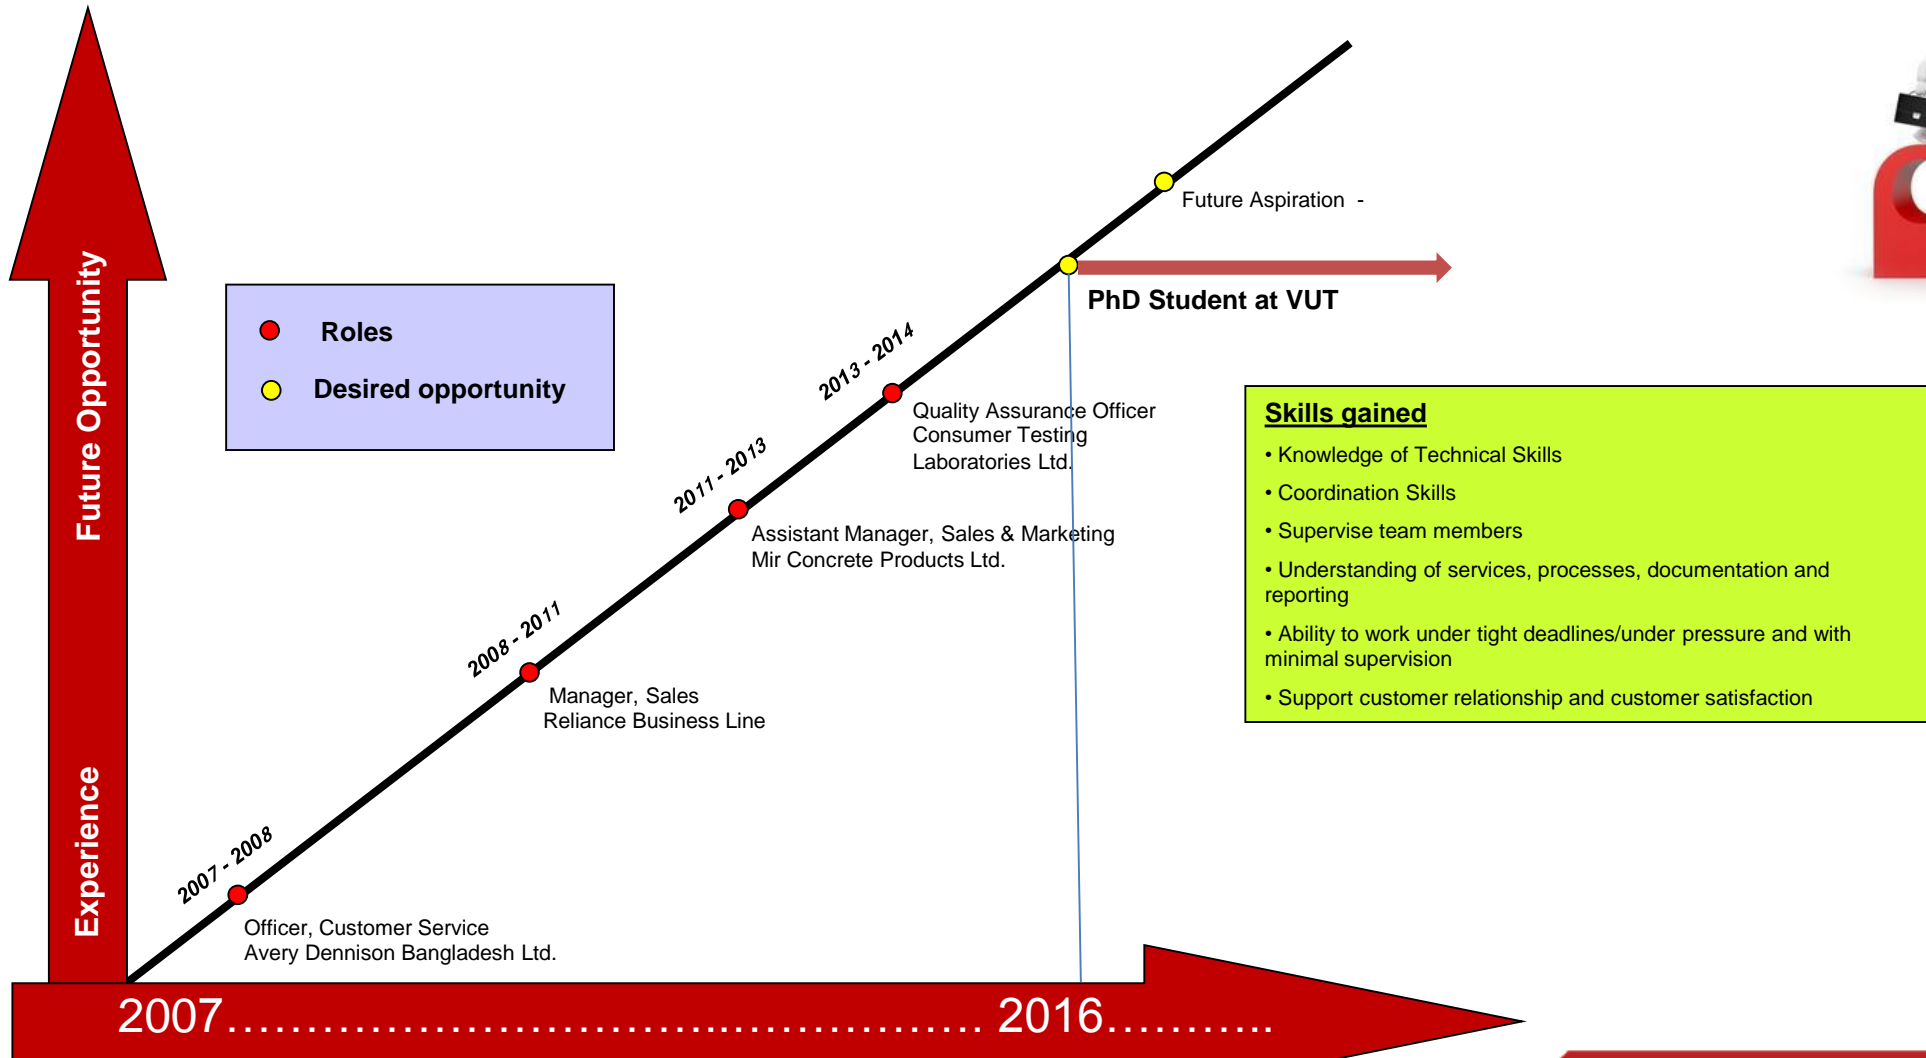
Future Opportunity

Experience

Roles

Desired opportunity

Future Aspiration -

PhD Student at VUT

2013 - 2014

Quality Assurance Officer
Consumer Testing
Laboratories Ltd.

2011 - 2013

Assistant Manager, Sales & Marketing
Mir Concrete Products Ltd.

2008 - 2011

Manager, Sales
Reliance Business Line

2007 - 2008

Officer, Customer Service
Avery Dennison Bangladesh Ltd.

Skills gained

• Knowledge of Technical Skills

• Coordination Skills

• Supervise team members

• Understanding of services, processes, documentation and reporting

• Ability to work under tight deadlines/under pressure and with minimal supervision

• Support customer relationship and customer satisfaction

2007…………………………………………… 2016……….